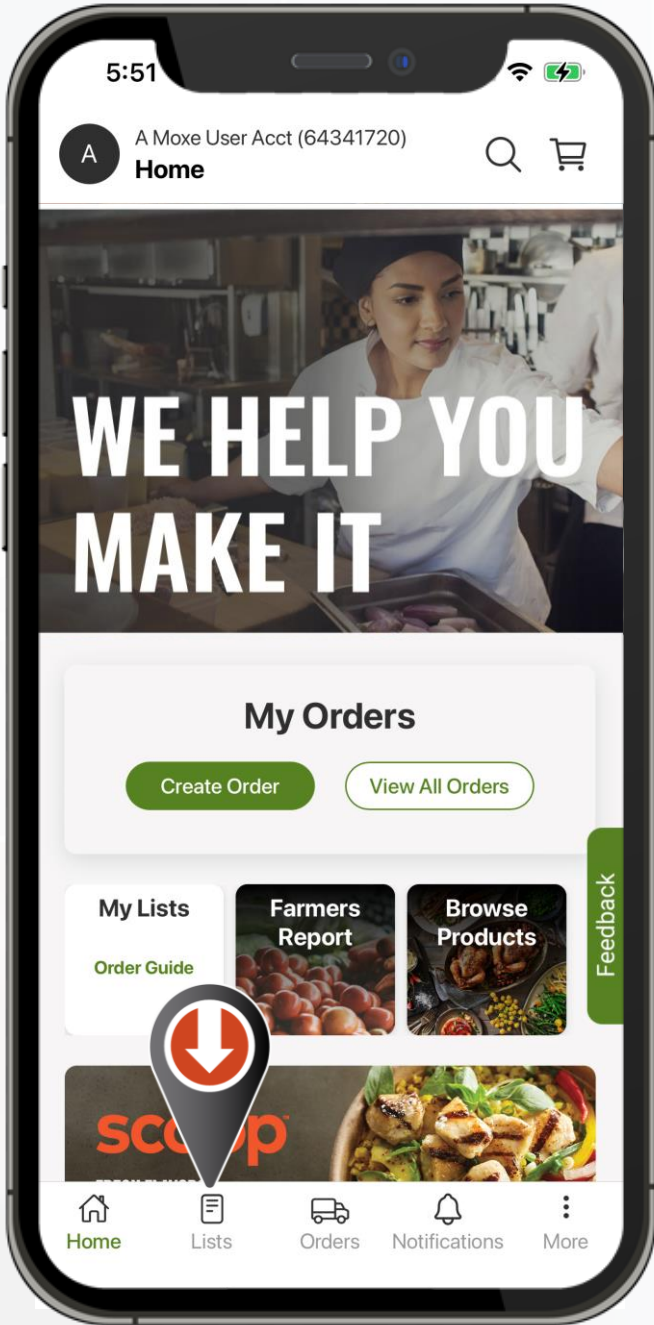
5:51

A

A Moxe User Acct (64341720)

Home

WE HELP YOU MAKE IT

My Orders

Create Order

View All Orders

Feedback

My Lists

Order Guide

Farmers Report

Browse Products

scoop

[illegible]

Home

Lists

Orders

Notifications

More